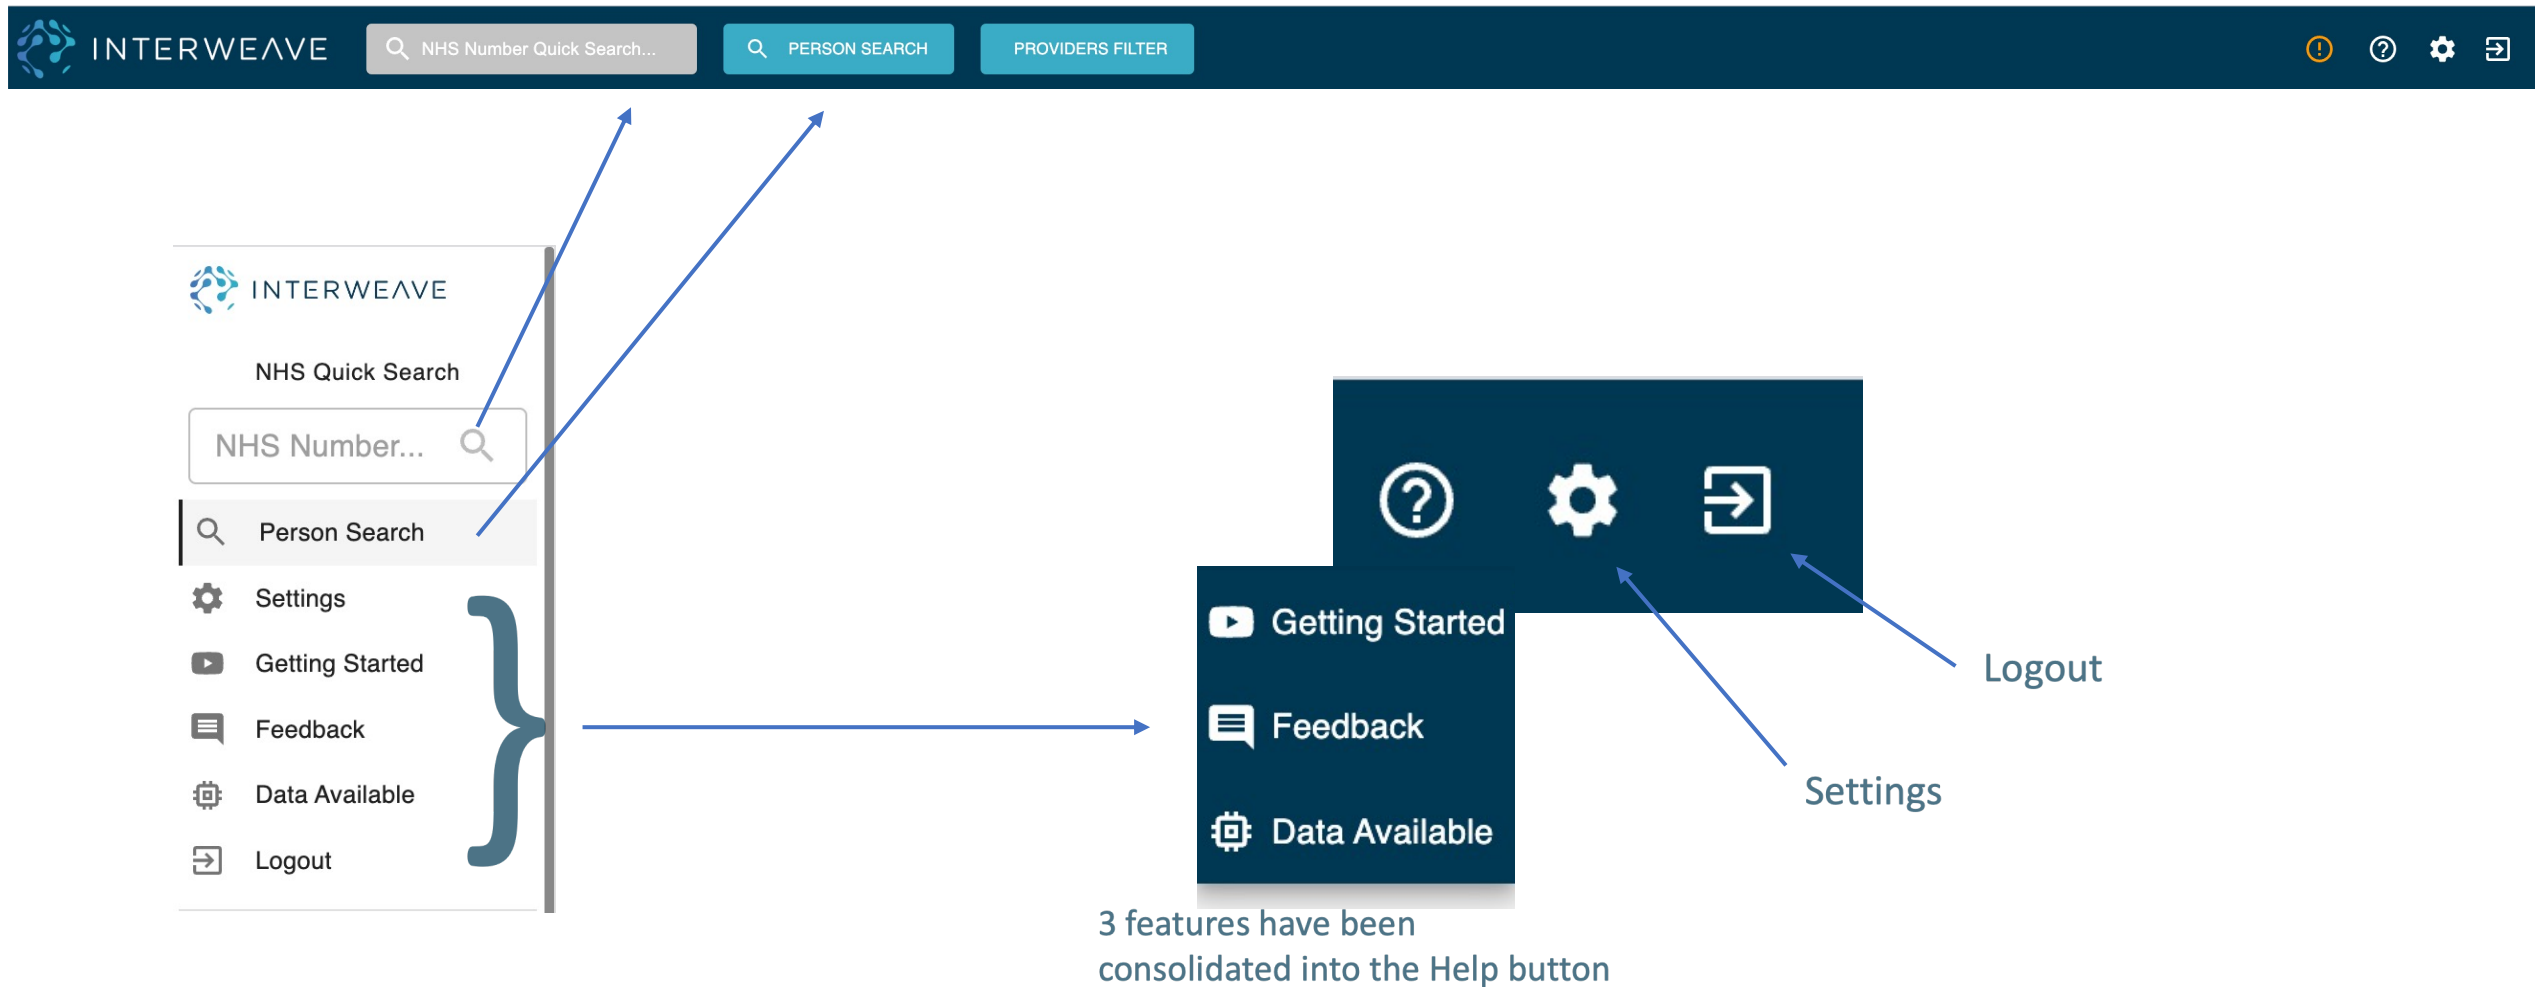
INTERWEAVE NHS Number Quick Search... PERSON SEARCH PROVIDERS FILTER

INTERWEAVE

NHS Quick Search

NHS Number...

Person Search

Settings

Getting Started

Feedback

Data Available

Logout

Getting Started

Feedback

Data Available

Logout

Settings

3 features have been consolidated into the Help button